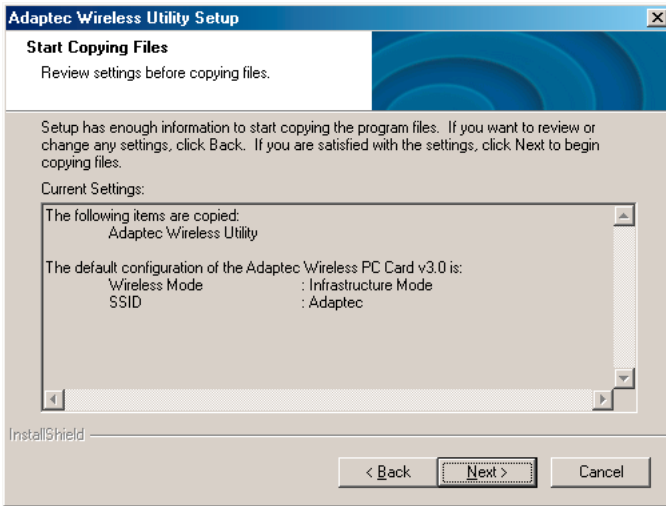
Adaptec Wireless Utility Setup

Start Copying Files

Review settings before copying files.

Setup has enough information to start copying the program files. If you want to review or change any settings, click Back. If you are satisfied with the settings, click Next to begin copying files.

Current Settings:

The following items are copied:
Adaptec Wireless Utility

The default configuration of the Adaptec Wireless PC Card v3.0 is:
Wireless Mode : Infrastructure Mode
SSID : Adaptec

InstallShield

< Back

Next >

Cancel